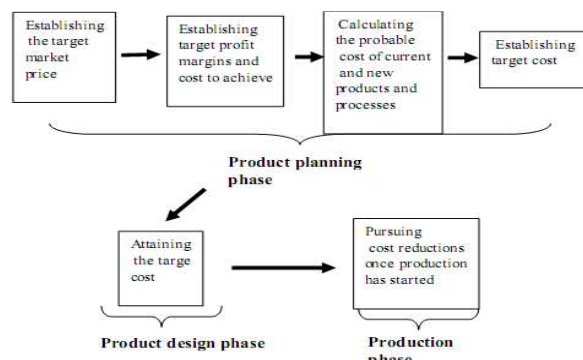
Establishing the target market price

Establishing target profit margins and cost to achieve

Calculating the probable cost of current and new products and processes

Establishing target cost

Product planning phase

Attaining the targe cost

Pursuing cost reductions once production has started

Product design phase

Production phase